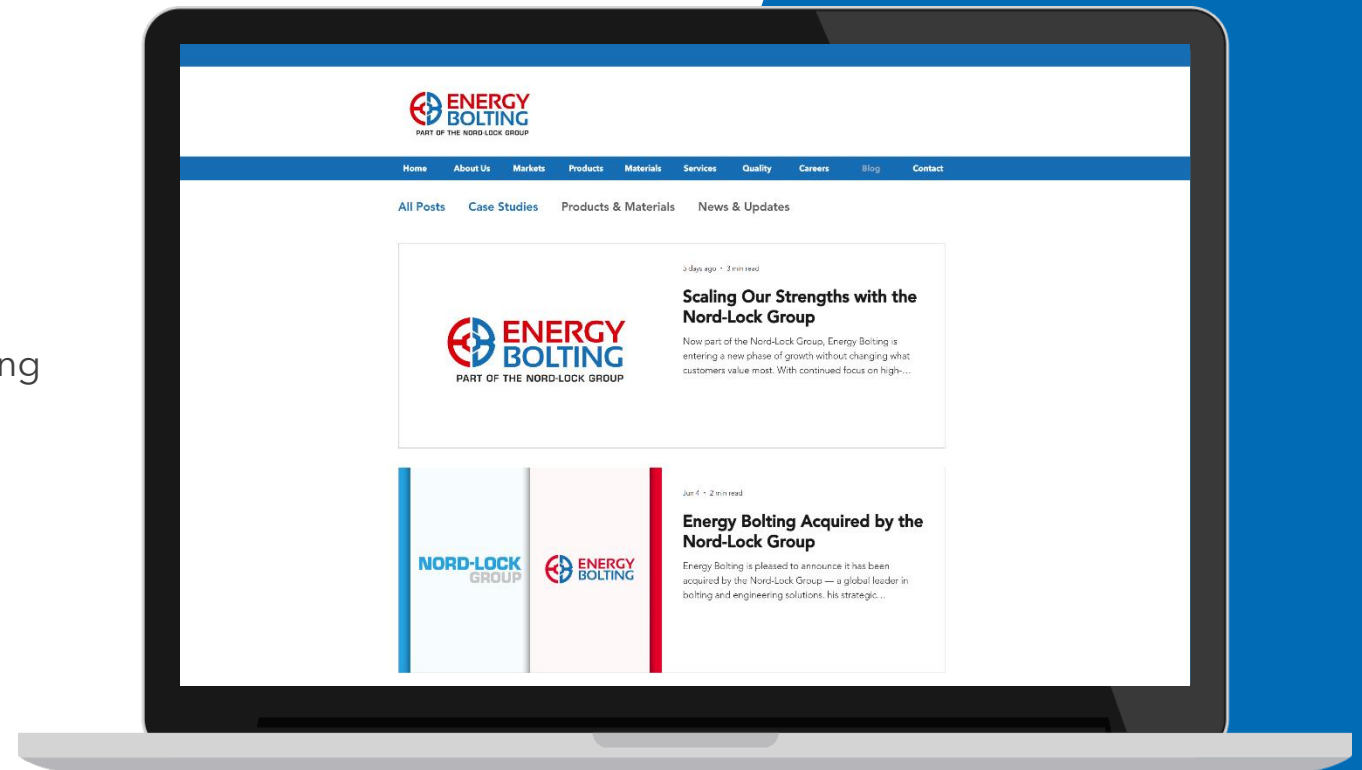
ng

ENERGY BOLTING
PART OF THE NORD-LOCK GROUP

Home About Us Markets Products Materials Services Quality Careers Blog Contact

All Posts Case Studies Products & Materials News & Updates

ENERGY BOLTING
PART OF THE NORD-LOCK GROUP

5 days ago · 3 min read

Scaling Our Strengths with the Nord-Lock Group

Now part of the Nord-Lock Group, Energy Bolting is entering a new phase of growth without changing what customers value most. With continued focus on high-...

NORD-LOCK GROUP

ENERGY BOLTING

Jun 4 · 2 min read

Energy Bolting Acquired by the Nord-Lock Group

Energy Bolting is pleased to announce it has been acquired by the Nord-Lock Group — a global leader in bolting and engineering solutions. his strategic...